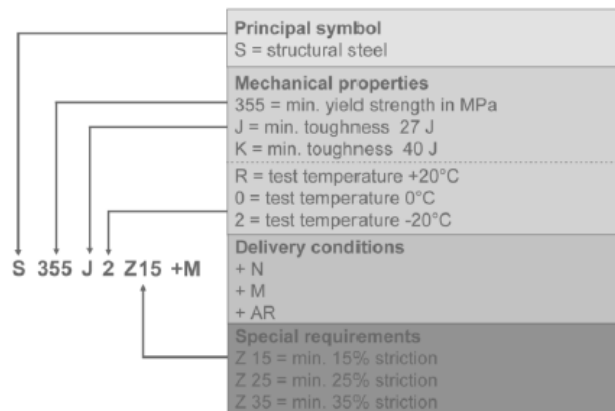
S 355 J 2 Z15 +M

Principal symbol
S = structural steel

Mechanical properties
355 = min. yield strength in MPa
J = min. toughness 27 J
K = min. toughness 40 J

R = test temperature +20°C
0 = test temperature 0°C
2 = test temperature -20°C

Delivery conditions
+ N
+ M
+ AR

Special requirements
Z 15 = min. 15% striction
Z 25 = min. 25% striction
Z 35 = min. 35% striction